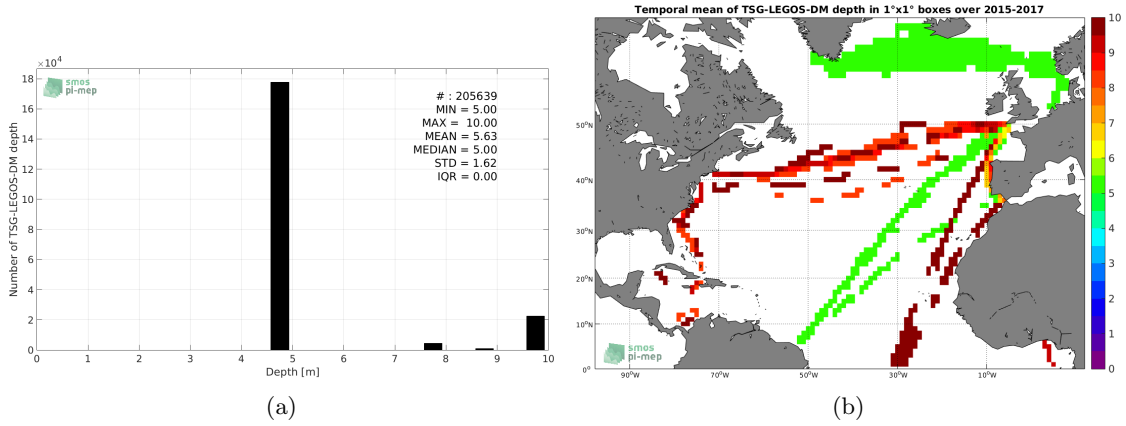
$\times10^4$
18
16
14
12
10
8
6
4
2
0
Number of TSG-LEGOS-DM depth
smos pi-mep
# : 205639
MIN = 5.00
MAX = 10.00
MEAN = 5.63
MEDIAN = 5.00
STD = 1.62
IQR = 0.00
0 1 2 3 4 5 6 7 8 9 10
Depth [m]

(a)

Temporal mean of TSG-LEGOS-DM depth in 1°x1° boxes over 2015-2017

50°N
40°N
30°N
20°N
10°N
0°
90°W 70°W 50°W 30°W 10°W
smos pi-mep
10
9
8
7
6
5
4
3
2
1
0

(b)